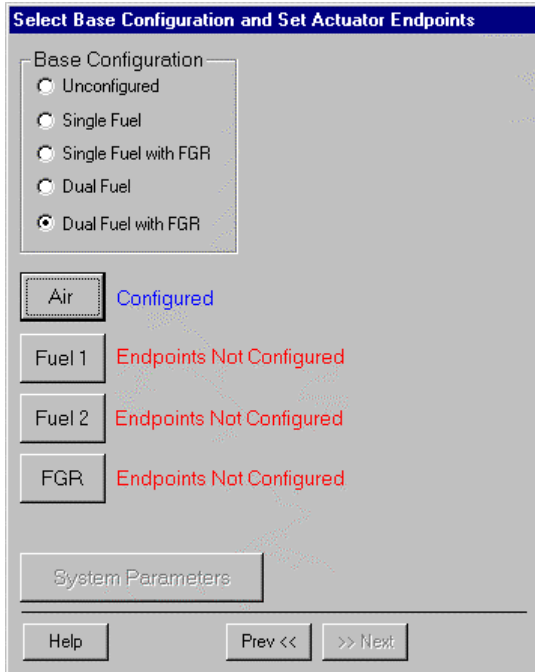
Select Base Configuration and Set Actuator Endpoints

Base Configuration
Unconfigured
Single Fuel
Single Fuel with FGR
Dual Fuel
Dual Fuel with FGR

Air Configured

Fuel 1 Endpoints Not Configured

Fuel 2 Endpoints Not Configured

FGR Endpoints Not Configured

System Parameters

Help
Prev <<
>> Next